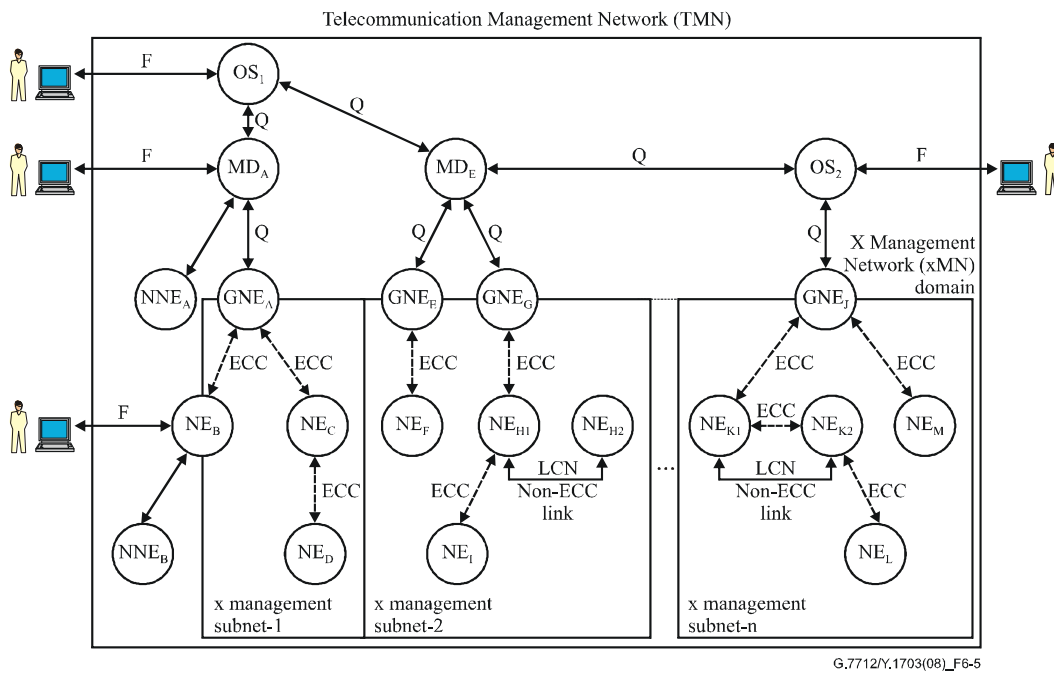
Telecommunication Management Network (TMN)

F

$OS_1$

Q

Q

F

$MD_A$

$MD_E$

Q

$OS_2$

F

Q

Q

Q

Q

X Management Network (xMN) domain

$NNE_A$

$GNE_A$

$GNE_F$

$GNE_G$

$GNE_J$

ECC

ECC

ECC

ECC

ECC

ECC

F

$NE_B$

$NE_C$

$NE_F$

$NE_{H1}$

$NE_{H2}$

$NE_{K1}$

ECC

$NE_{K2}$

$NE_M$

ECC

LCN Non-ECC link

ECC

LCN Non-ECC link

ECC

$NNE_B$

$NE_D$

$NE_I$

$NE_L$

x management subnet-1

x management subnet-2

x management subnet-n

G.7712/Y.1703(08)_F6-5